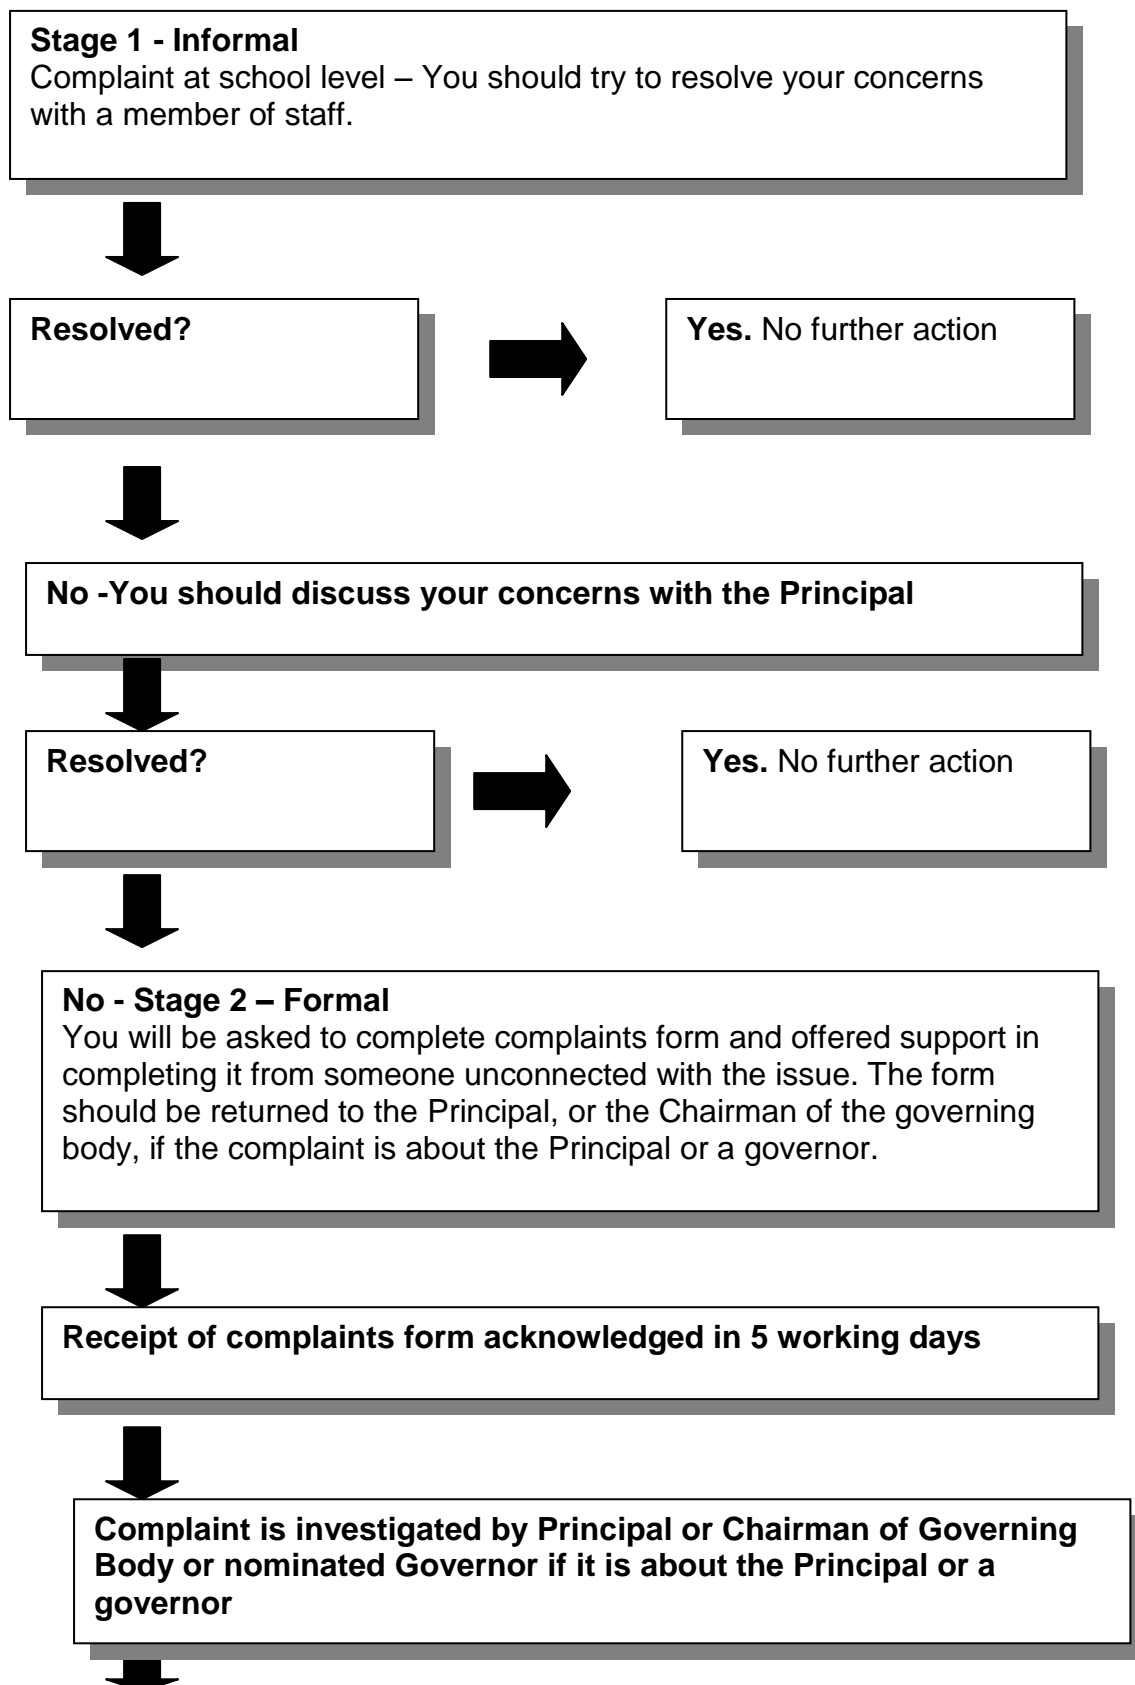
**Stage 1 - Informal**
Complaint at school level – You should try to resolve your concerns with a member of staff.

**Resolved?**

**Yes.** No further action

**No -You should discuss your concerns with the Principal**

**Resolved?**

**Yes.** No further action

**No - Stage 2 – Formal**
You will be asked to complete complaints form and offered support in completing it from someone unconnected with the issue. The form should be returned to the Principal, or the Chairman of the governing body, if the complaint is about the Principal or a governor.

**Receipt of complaints form acknowledged in 5 working days**

**Complaint is investigated by Principal or Chairman of Governing Body or nominated Governor if it is about the Principal or a governor**